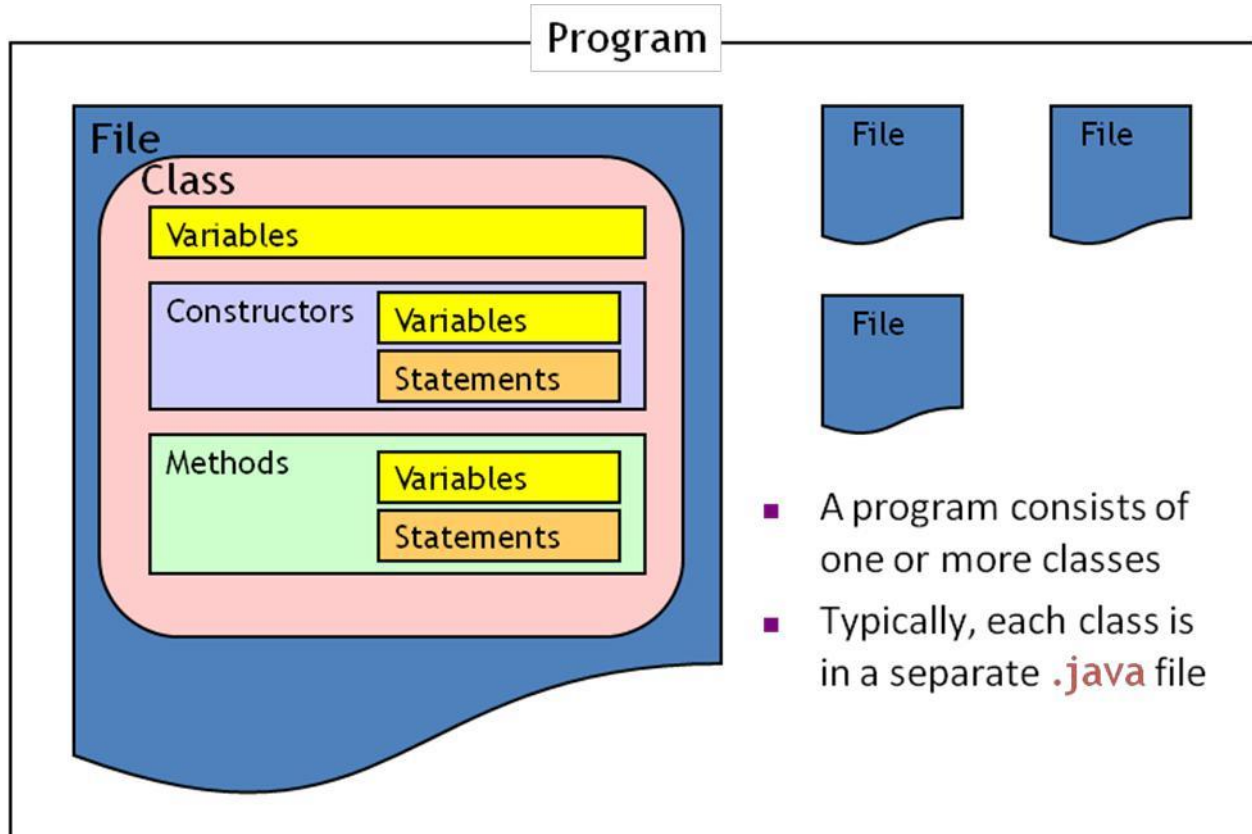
Program

File

Class

Variables

Constructors

Variables

Statements

Methods

Variables

Statements

File

File

File

- A program consists of one or more classes
- Typically, each class is in a separate .java file